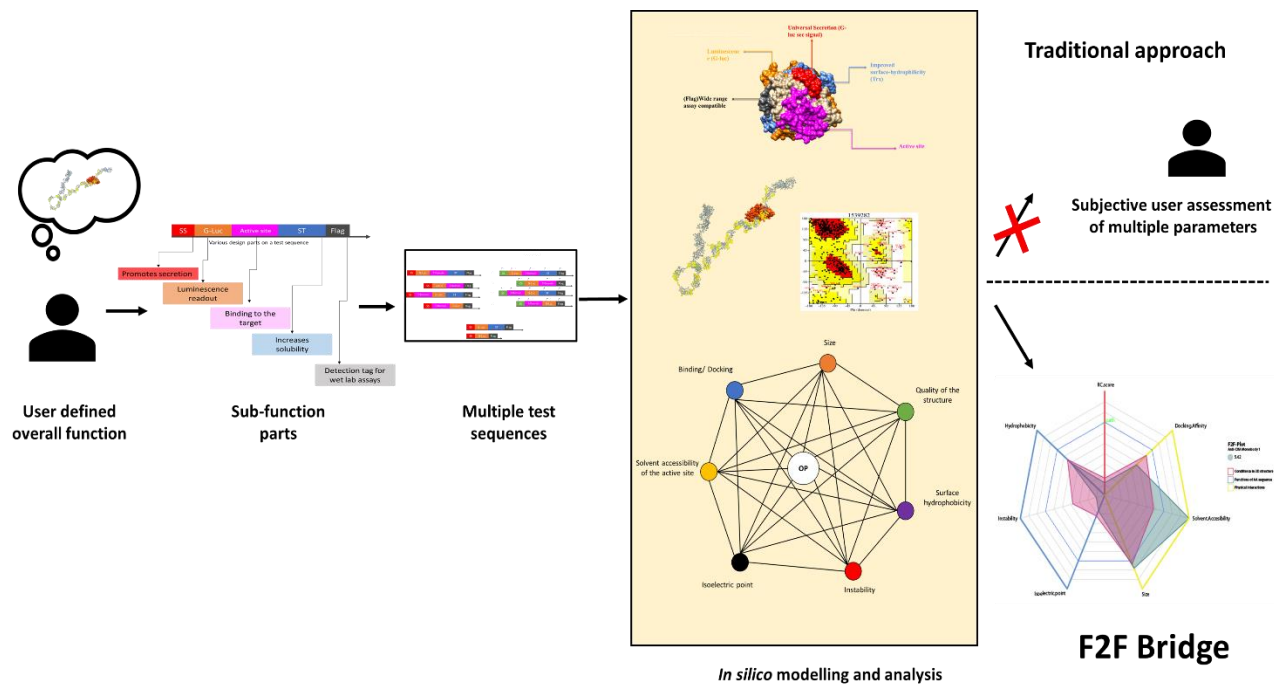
Traditional approach

Subjective user assessment of multiple parameters

User defined overall function

Sub-function parts

Multiple test sequences

SS
G-Luc
Active site
ST
Flag

Various design parts on a test sequence

Promotes secretion

Luminescence readout

Binding to the target

Increases solubility

Detection tag for wet lab assays

Universal Secretion (G-luc sec signal)

Luminescence (G-luc)

Improved surface-hydrophilicity (Trx)

(Flag)Wide range assay compatible

Active site

Size

Binding/ Docking

Quality of the structure

Solvent accessibility of the active site

OP

Surface hydrophobicity

Isoelectric point

Instability

RCscore

Hydrophobicity

Docking Affinity

F2F-Plot

SolventAccessibility

Instability

Isoelectric point

Size

In silico modelling and analysis

F2F Bridge